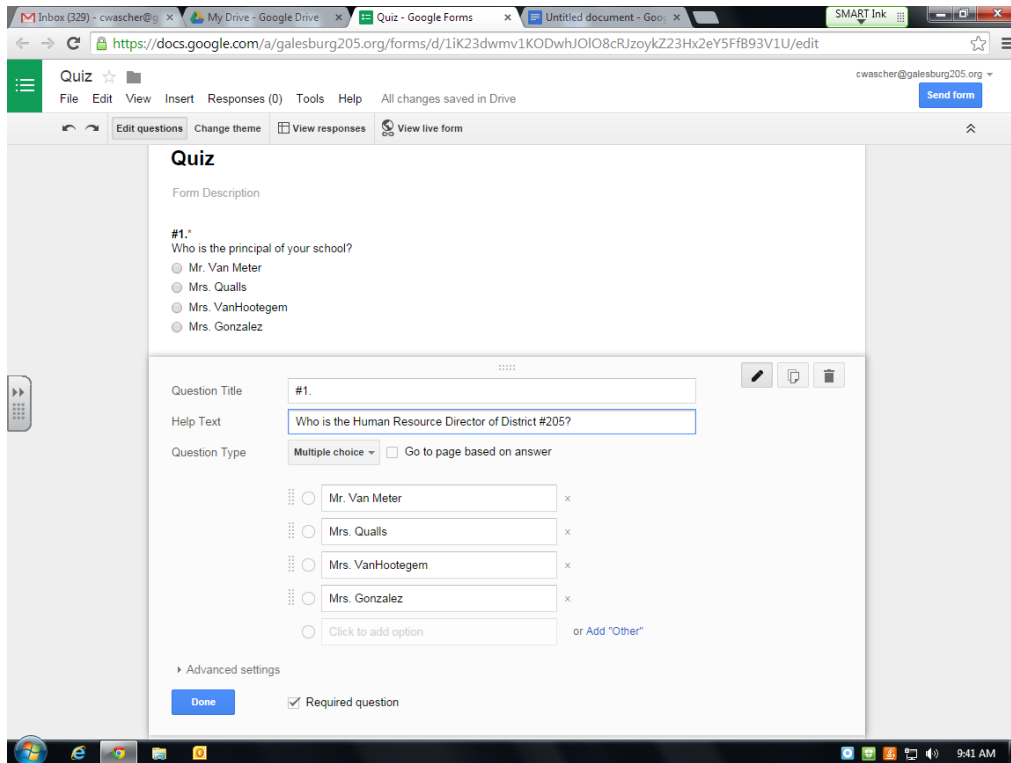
Inbox (329) - cwascher@g × My Drive - Google Drive × Quiz - Google Forms × Untitled document - Goo ×
SMART Ink
https://docs.google.com/a/galesburg205.org/forms/d/1iK23dwmv1KODwhJOlO8cRJzoykZ23Hx2eY5FfB93V1U/edit

Quiz
File Edit View Insert Responses (0) Tools Help All changes saved in Drive
cwascher@galesburg205.org
Send form
Edit questions Change theme View responses View live form

Quiz
Form Description

#1.*
Who is the principal of your school?
Mr. Van Meter
Mrs. Qualls
Mrs. VanHootegem
Mrs. Gonzalez

Question Title #1.
Help Text Who is the Human Resource Director of District #205?
Question Type Multiple choice Go to page based on answer

Mr. Van Meter ×
Mrs. Qualls ×
Mrs. VanHootegem ×
Mrs. Gonzalez ×
Click to add option or Add "Other"

Advanced settings
Done Required question

9:41 AM